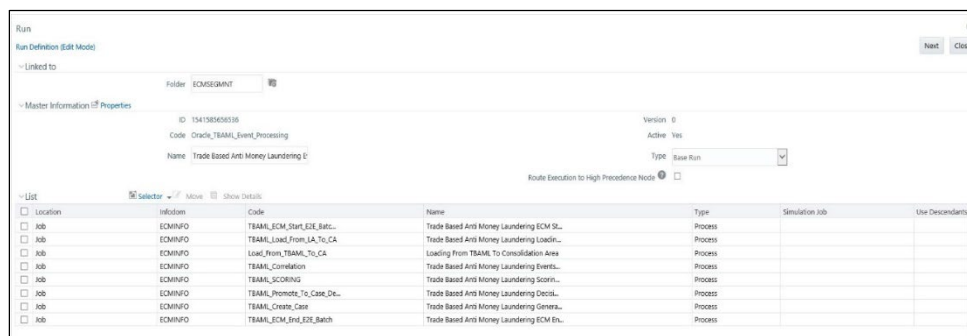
Run

Run Definition (Edit Mode)

Next Clo

Linked to

Folder ECMSEGMNT

Master Information Properties

ID 1541585656336

Version 0

Code Oracle_TBAML_Event_Processing

Active Yes

Name Trade Based Anti Money Laundering E

Type Base Run

Route Execution to High Precedence Node

List

Selector Move Show Details

| Location | Infodom | Code | Name | Type | Simulation Job | Use Descendant |
|---|---|---|---|---|---|---|
| Job | ECMINFO | TBAML_ECM_Start_E2E_Batc... | Trade Based Anti Money Laundering ECM St... | Process | | |
| Job | ECMINFO | TBAML_Load_From_LA_To_CA | Trade Based Anti Money Laundering Loadin... | Process | | |
| Job | ECMINFO | Load_From_TBAML_To_CA | Loading From TBAML To Consolidation Area | Process | | |
| Job | ECMINFO | TBAML_Correlation | Trade Based Anti Money Laundering Events... | Process | | |
| Job | ECMINFO | TBAML_SCORING | Trade Based Anti Money Laundering Scorin... | Process | | |
| Job | ECMINFO | TBAML_Promote_To_Case_De... | Trade Based Anti Money Laundering Decisi... | Process | | |
| Job | ECMINFO | TBAML_Create_Case | Trade Based Anti Money Laundering Genera... | Process | | |
| Job | ECMINFO | TBAML_ECM_End_E2E_Batch | Trade Based Anti Money Laundering ECM En... | Process | | |